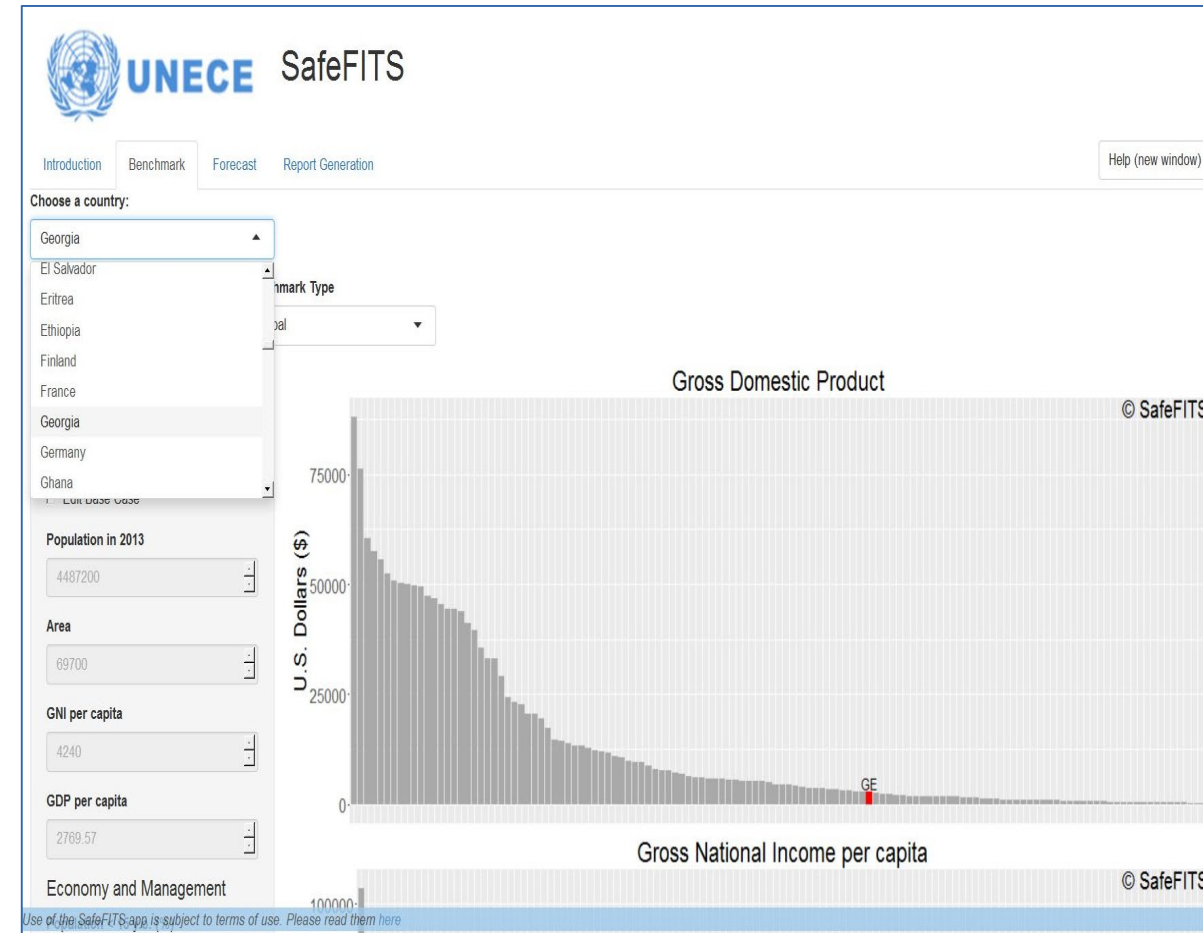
UNECE SafeFITS

Introduction Benchmark Forecast Report Generation

Help (new window)

Choose a country:

Georgia

El Salvador
Eritrea
Ethiopia
Finland
France
Georgia
Germany
Ghana

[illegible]nmark Type

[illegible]bal

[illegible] Base Case

Population in 2013

4487200

Area

69700

GNI per capita

4240

GDP per capita

2769.57

Economy and Management

Gross Domestic Product

© SafeFIT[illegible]

U.S. Dollars ($)

75000

50000

25000

0

GE

Gross National Income per capita

© SafeFIT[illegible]

100000

Use of the SafeFITS app is subject to terms of use. Please read them here